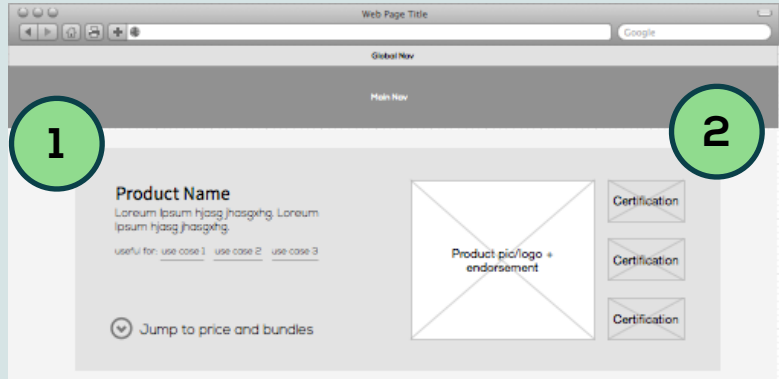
Web Page Title

Google

Global Nav

Main Nav

1

2

Product Name

Loreum Ipsum hjasg jhasgxhg. Loreum ipsum hjasg jhasgxhg.

useful for: use case 1 use case 2 use case 3

Jump to price and bundles

Product pic/logo + endorsement

Certification

Certification

Certification